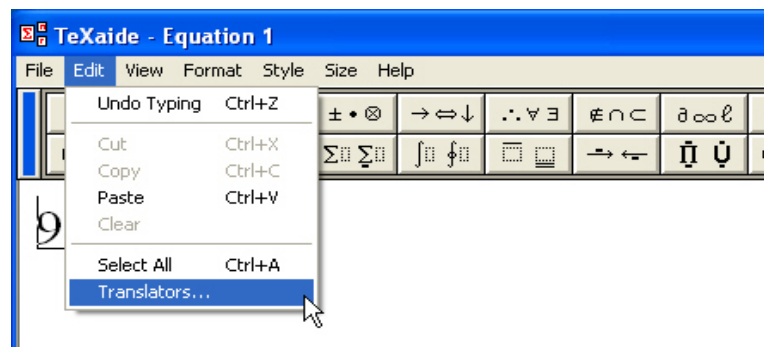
TeXaide - Equation 1

File Edit View Format Style Size Help

Undo Typing Ctrl+Z
Cut Ctrl+X
Copy Ctrl+C
Paste Ctrl+V
Clear
Select All Ctrl+A
Translators...

$\pm \bullet \otimes$ $\rightarrow \Leftrightarrow \downarrow$ $\therefore \forall \exists$ $\notin \cap \subset$ $\partial \infty \ell$

9